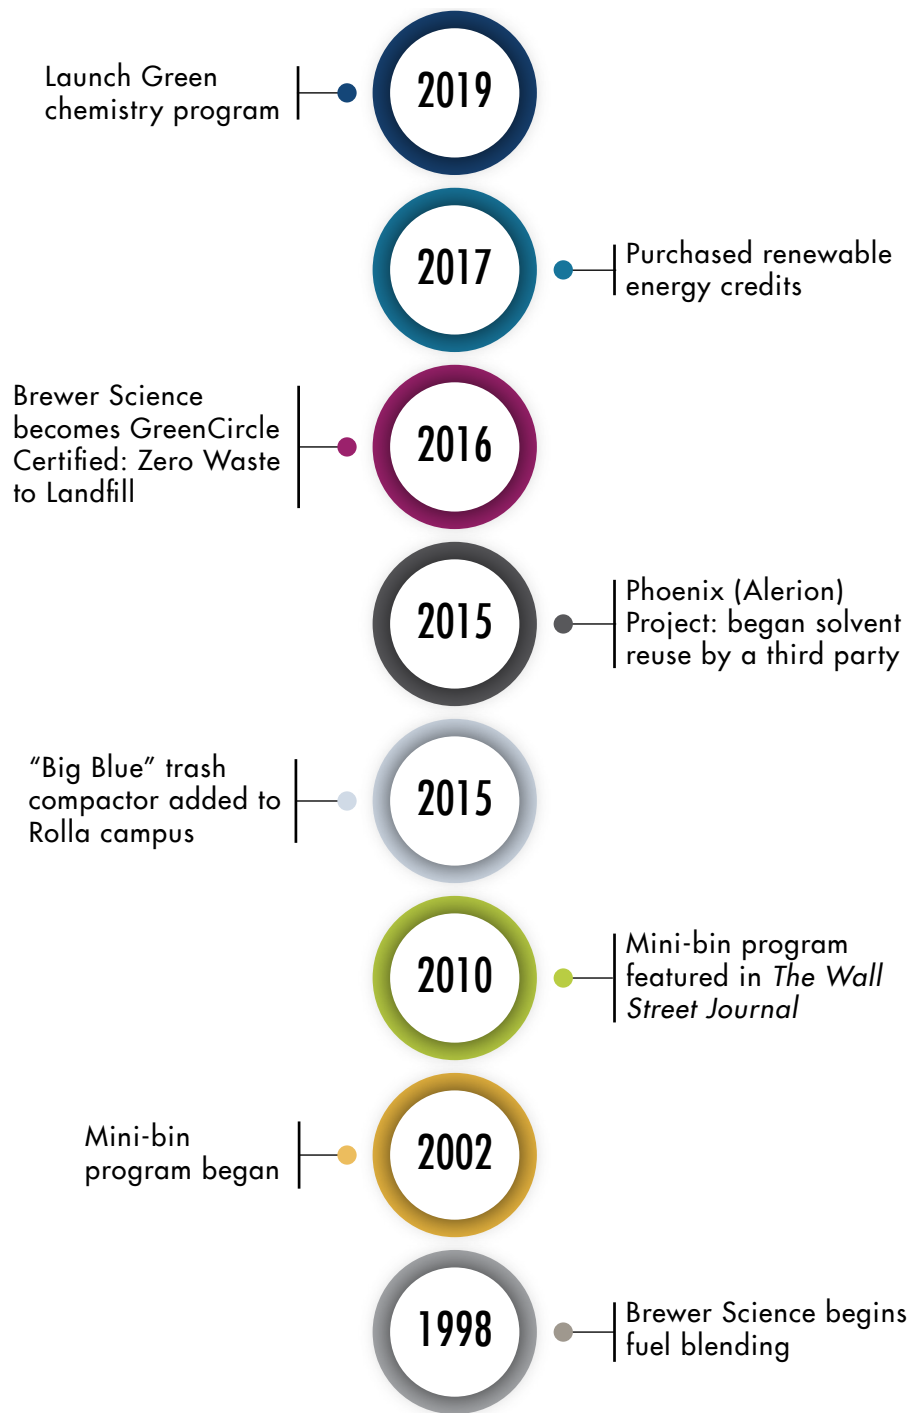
Launch Green chemistry program

2019

2017

Purchased renewable energy credits

Brewer Science becomes GreenCircle Certified: Zero Waste to Landfill

2016

2015

Phoenix (Alerion) Project: began solvent reuse by a third party

"Big Blue" trash compactor added to Rolla campus

2015

2010

Mini-bin program featured in The Wall Street Journal

Mini-bin program began

2002

1998

Brewer Science begins fuel blending